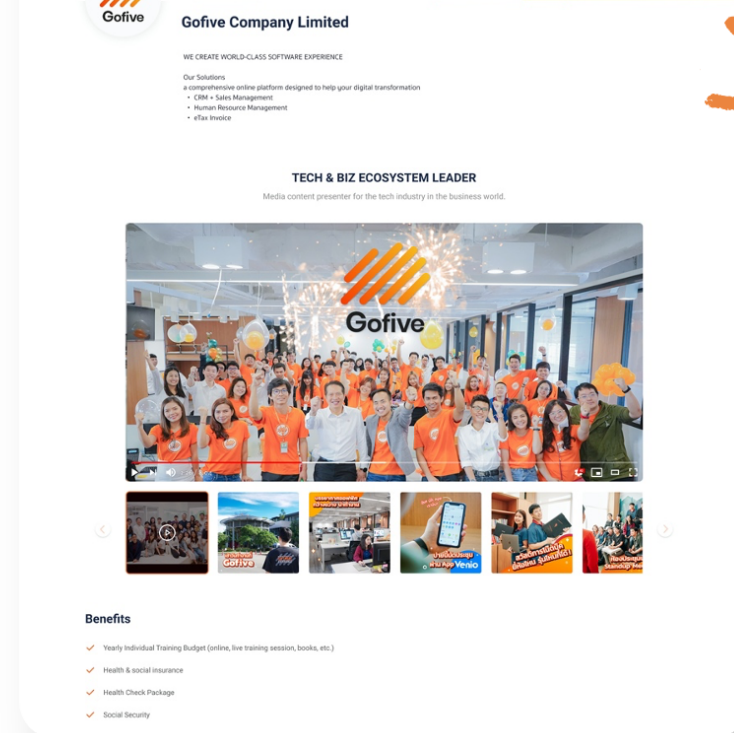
Gofive

Gofive Company Limited

WE CREATE WORLD-CLASS SOFTWARE EXPERIENCE

Our Solutions
a comprehensive online platform designed to help your digital transformation
• CRM + Sales Management
• Human Resource Management
• eTax Invoice

TECH & BIZ ECOSYSTEM LEADER

Media content presenter for the tech industry in the business world.

Gofive

Gofive

Venio

Benefits

Yearly Individual Training Budget (online, live training session, books, etc.)

Health & social insurance

Health Check Package

Social Security